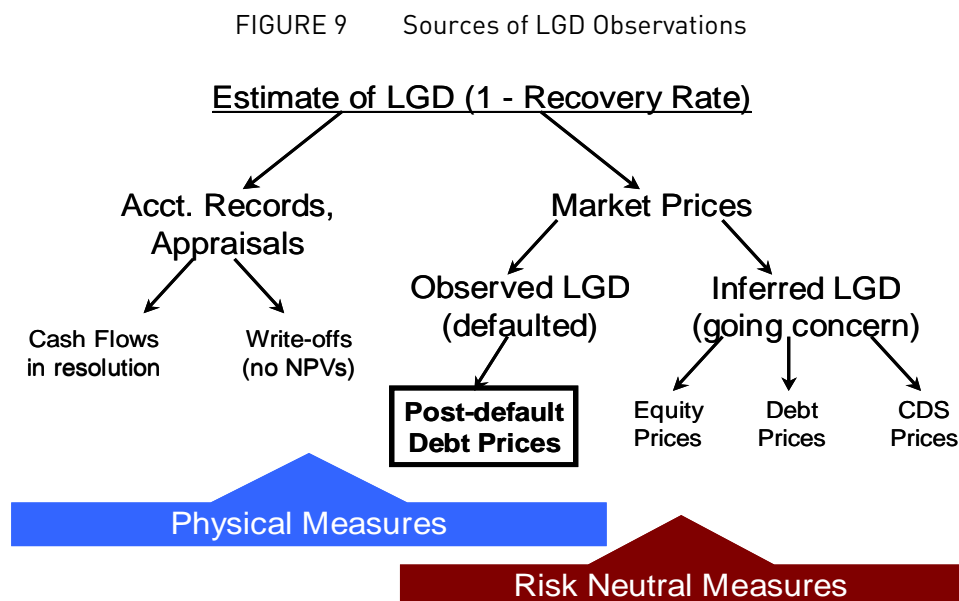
FIGURE 9 Sources of LGD Observations

Estimate of LGD (1 - Recovery Rate)

Acct. Records, Appraisals

Market Prices

Cash Flows in resolution

Write-offs (no NPVs)

Observed LGD (defaulted)

Inferred LGD (going concern)

Post-default Debt Prices

Equity Prices

Debt Prices

CDS Prices

Physical Measures

Risk Neutral Measures